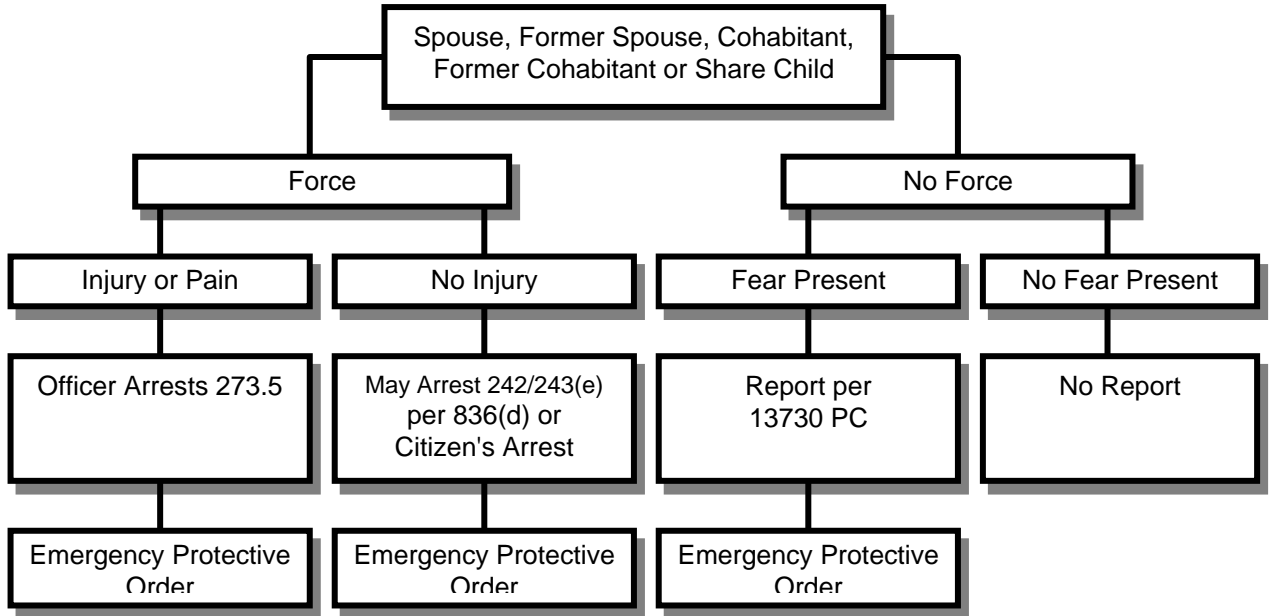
Spouse, Former Spouse, Cohabitant, Former Cohabitant or Share Child

Force

No Force

Injury or Pain

No Injury

Fear Present

No Fear Present

Officer Arrests 273.5

May Arrest 242/243(e) per 836(d) or Citizen's Arrest

Report per 13730 PC

No Report

Emergency Protective Order

Emergency Protective Order

Emergency Protective Order